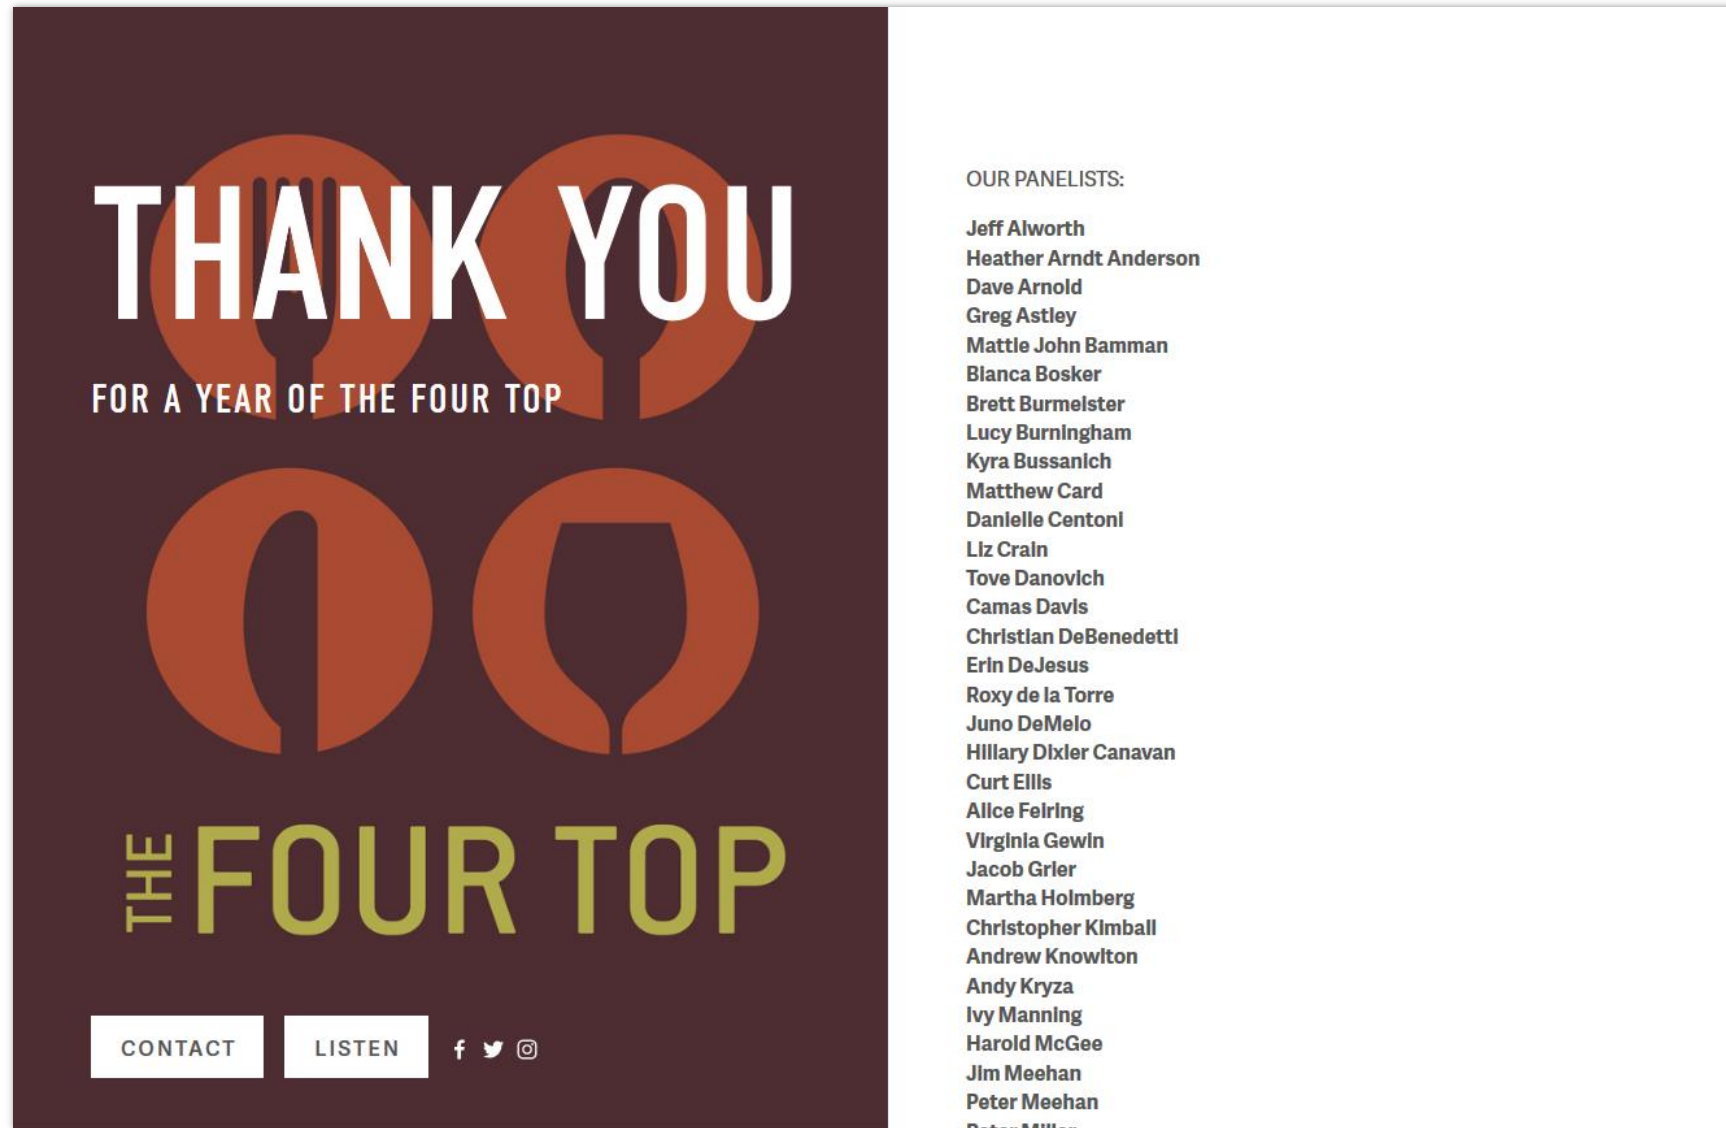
THANK YOU

FOR A YEAR OF THE FOUR TOP

THE FOUR TOP

CONTACT

LISTEN

OUR PANELISTS:

Jeff Alworth
Heather Arndt Anderson
Dave Arnold
Greg Astley
Mattie John Bamman
Bianca Bosker
Brett Burmeister
Lucy Burningham
Kyra Bussanich
Matthew Card
Danielle Centoni
Liz Crain
Tove Danovich
Camas Davis
Christian DeBenedetti
Erin DeJesus
Roxy de la Torre
Juno DeMelo
Hillary Dixler Canavan
Curt Ellis
Alice Feiring
Virginia Gewin
Jacob Grier
Martha Holmberg
Christopher Kimball
Andrew Knowlton
Andy Kryza
Ivy Manning
Harold McGee
Jim Meehan
Peter Meehan
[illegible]